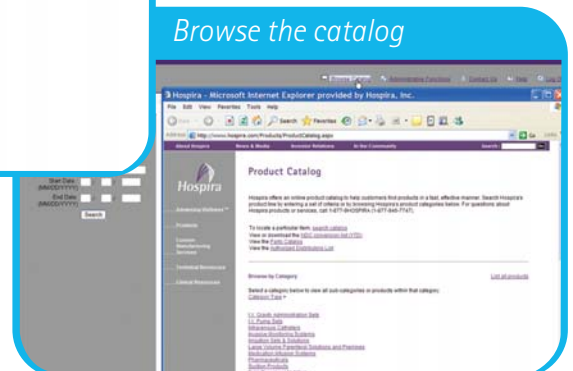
Browse the catalog

Browse Catalog Administrative Functions Contact Us Help Log Out

Hospira - Microsoft Internet Explorer provided by Hospira, Inc.

File Edit View Favorites Tools Help

Back Search Favorites

Address http://www.hospira.com/Products/ProductCatalog.aspx Go Links

About Hospira News & Media Investor Relations In the Community Search:

Hospira

Advancing Wellness™

Products

Custom Manufacturing Services

Technical Resources

Clinical Resources

Start Date (MM/DD/YYYY)

End Date (MM/DD/YYYY)

Search

Product Catalog

Hospira offers an online product catalog to help customers find products in a fast, effective manner. Search Hospira's product line by entering a set of criteria or by browsing Hospira's product categories below. For questions about Hospira products or services, call 1-877-9HOSPIRA (1-877-946-7747).

To locate a particular item: search catalog
View or download the NDC conversion list (YTD)
View the Parts Catalog
View the Authorized Distribution List

Browse by Category

List all products

Select a category below to view all sub-categories or products within that category.
Category Tree »

I.V. Gravity Administration Sets
I.V. Pump Sets
Intravenous Catheters
Invasive Monitoring Systems
Irrigation Sets & Solutions
Large Volume Parenteral Solutions and Premixes
Medication Infusion Systems
Pharmaceuticals
Suction Products
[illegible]